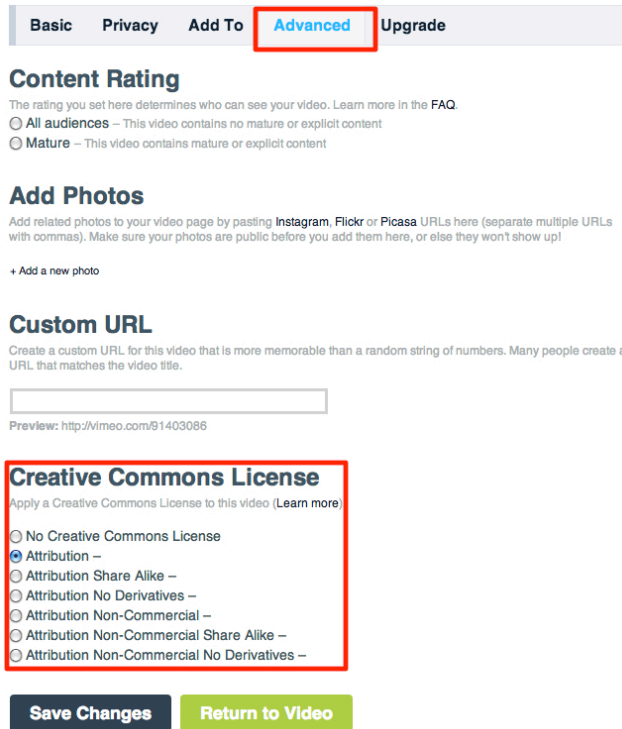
Basic Privacy Add To Advanced Upgrade

Content Rating

The rating you set here determines who can see your video. Learn more in the FAQ.

All audiences – This video contains no mature or explicit content

Mature – This video contains mature or explicit content

Add Photos

Add related photos to your video page by pasting Instagram, Flickr or Picasa URLs here (separate multiple URLs with commas). Make sure your photos are public before you add them here, or else they won't show up!

+ Add a new photo

Custom URL

Create a custom URL for this video that is more memorable than a random string of numbers. Many people create a URL that matches the video title.

Preview: http://vimeo.com/91403086

Creative Commons License

Apply a Creative Commons License to this video (Learn more)

No Creative Commons License

Attribution –

Attribution Share Alike –

Attribution No Derivatives –

Attribution Non-Commercial –

Attribution Non-Commercial Share Alike –

Attribution Non-Commercial No Derivatives –

Save Changes

Return to Video